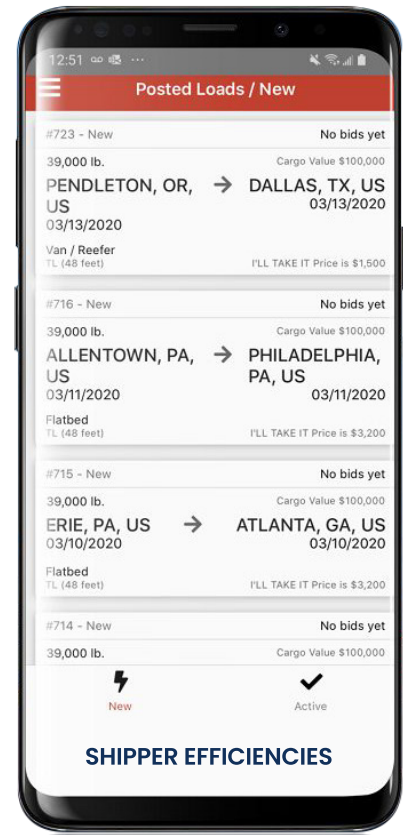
12:51

Posted Loads / New

#723 - New
No bids yet
39,000 lb.
Cargo Value $100,000
PENDLETON, OR, US
03/13/2020
DALLAS, TX, US
03/13/2020
Van / Reefer
TL (48 feet)
I'LL TAKE IT Price is $1,500

#716 - New
No bids yet
39,000 lb.
Cargo Value $100,000
ALLENTOWN, PA, US
03/11/2020
PHILADELPHIA, PA, US
03/11/2020
Flatbed
TL (48 feet)
I'LL TAKE IT Price is $3,200

#715 - New
No bids yet
39,000 lb.
Cargo Value $100,000
ERIE, PA, US
03/10/2020
ATLANTA, GA, US
03/10/2020
Flatbed
TL (48 feet)
I'LL TAKE IT Price is $3,200

#714 - New
No bids yet
39,000 lb.
Cargo Value $100,000

New
Active

SHIPPER EFFICIENCIES